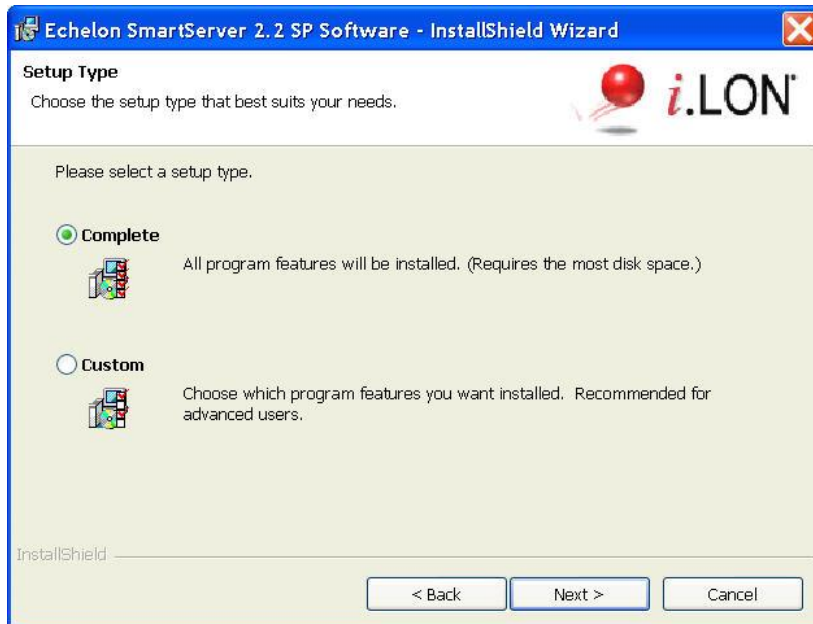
Echelon SmartServer 2.2 SP Software - InstallShield Wizard

Setup Type
Choose the setup type that best suits your needs.

i.LON

Please select a setup type.

Complete
All program features will be installed. (Requires the most disk space.)

Custom
Choose which program features you want installed. Recommended for advanced users.

InstallShield

< Back
Next >
Cancel